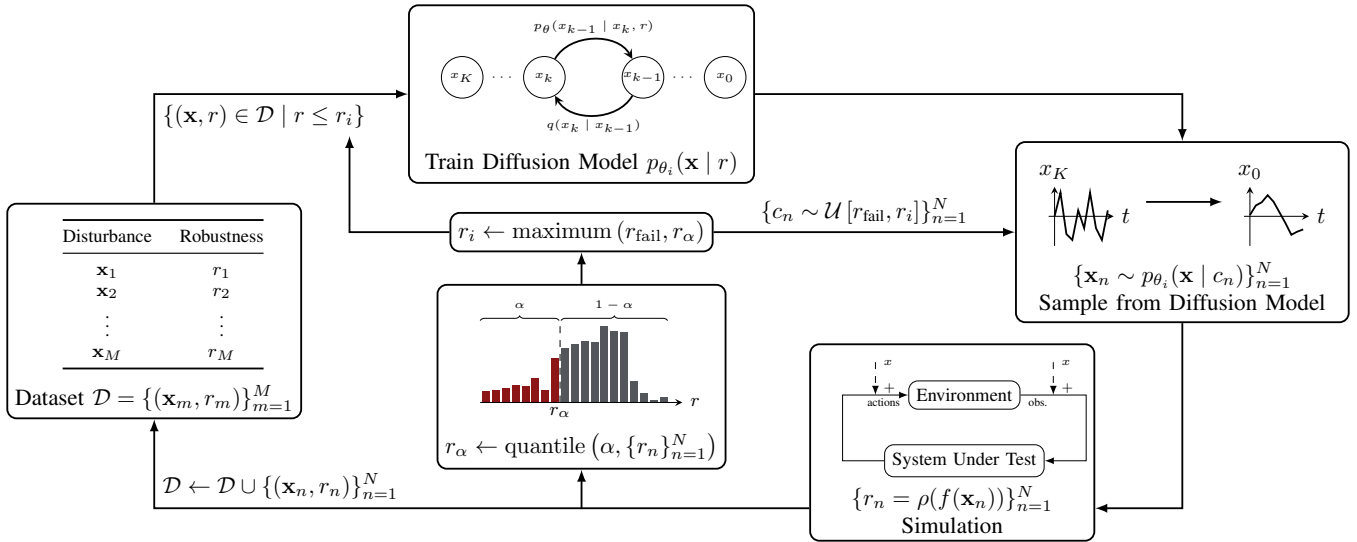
$p_\theta(x_{k-1} \mid x_k, r)$

$x_K$ $\cdots$ $x_k$ $x_{k-1}$ $\cdots$ $x_0$

$q(x_k \mid x_{k-1})$

Train Diffusion Model $p_{\theta_i}(\mathbf{x} \mid r)$

$\{(\mathbf{x}, r) \in \mathcal{D} \mid r \leq r_i\}$

| Disturbance | Robustness |
|---|---|
| $\mathbf{x}_1$ | $r_1$ |
| $\mathbf{x}_2$ | $r_2$ |
| $\vdots$ | $\vdots$ |
| $\mathbf{x}_M$ | $r_M$ |

Dataset $\mathcal{D} = \{(\mathbf{x}_m, r_m)\}_{m=1}^{M}$

$r_i \leftarrow \text{maximum}\,(r_{\text{fail}}, r_\alpha)$

$\{c_n \sim \mathcal{U}\,[r_{\text{fail}}, r_i]\}_{n=1}^{N}$

$x_K$ $t$ $x_0$ $t$

$\{\mathbf{x}_n \sim p_{\theta_i}(\mathbf{x} \mid c_n)\}_{n=1}^{N}$

Sample from Diffusion Model

$\alpha$ $1-\alpha$

$r_\alpha$ $r$

$r_\alpha \leftarrow \text{quantile}\,(\alpha, \{r_n\}_{n=1}^{N})$

$x$ $x$

+ actions Environment obs. +

System Under Test

$\{r_n = \rho(f(\mathbf{x}_n))\}_{n=1}^{N}$

Simulation

$\mathcal{D} \leftarrow \mathcal{D} \cup \{(\mathbf{x}_n, r_n)\}_{n=1}^{N}$